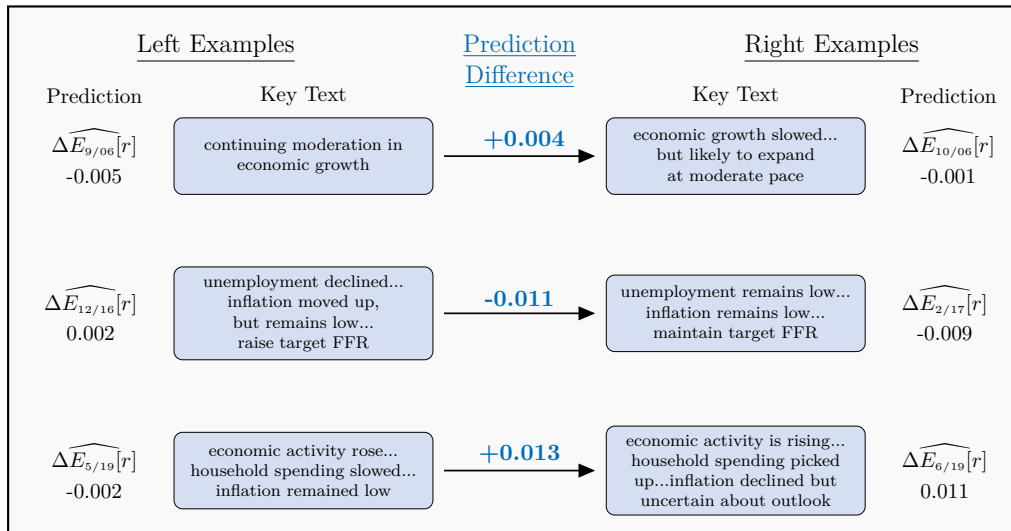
Left Examples

Prediction Difference

Right Examples

Prediction

Key Text

Key Text

Prediction

$\Delta\widehat{E_{9/06}[r]}$
-0.005

continuing moderation in economic growth

+0.004

economic growth slowed... but likely to expand at moderate pace

$\Delta\widehat{E_{10/06}[r]}$
-0.001

$\Delta\widehat{E_{12/16}[r]}$
0.002

unemployment declined... inflation moved up, but remains low... raise target FFR

-0.011

unemployment remains low... inflation remains low... maintain target FFR

$\Delta\widehat{E_{2/17}[r]}$
-0.009

$\Delta\widehat{E_{5/19}[r]}$
-0.002

economic activity rose... household spending slowed... inflation remained low

+0.013

economic activity is rising... household spending picked up...inflation declined but uncertain about outlook

$\Delta\widehat{E_{6/19}[r]}$
0.011